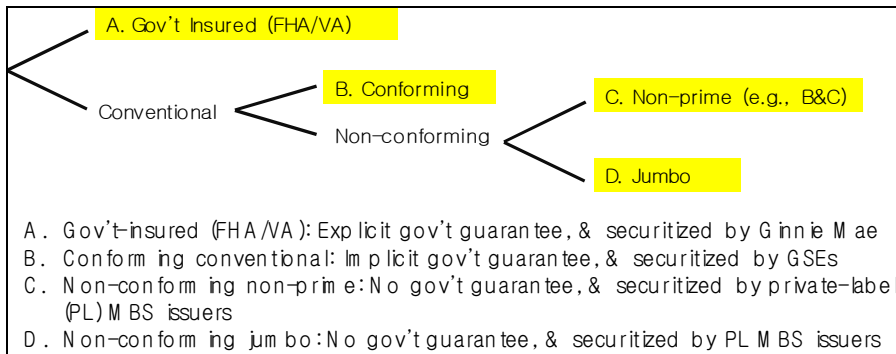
A. Gov't Insured (FHA/VA)

Conventional

B. Conforming

Non-conforming

C. Non-prime (e.g., B&C)

D. Jumbo

A. Gov't-insured (FHA/VA): Explicit gov't guarantee, & securitized by Ginnie Mae
B. Conforming conventional: Implicit gov't guarantee, & securitized by GSEs
C. Non-conforming non-prime: No gov't guarantee, & securitized by private-label (PL) MBS issuers
D. Non-conforming jumbo: No gov't guarantee, & securitized by PL MBS issuers